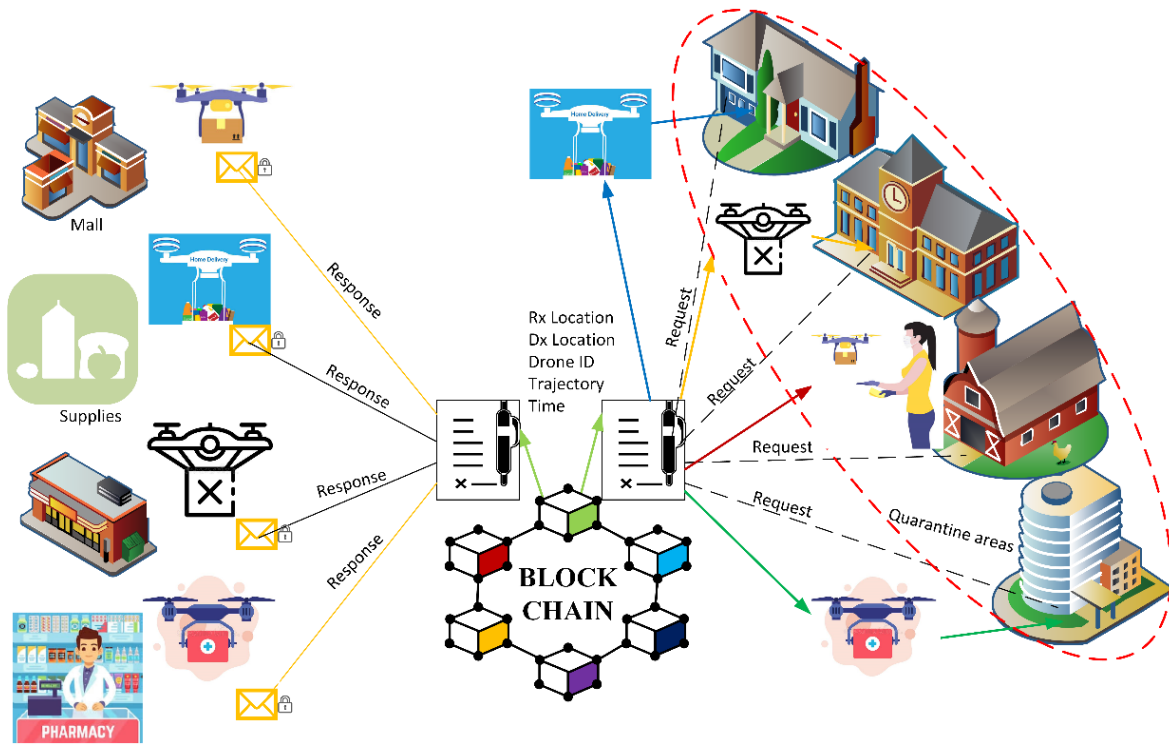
Mall

Supplies

PHARMACY

Home Delivery

Home Delivery

Response

Response

Response

Response

Rx Location
Dx Location
Drone ID
Trajectory
Time

BLOCK CHAIN

Request

Request

Request

Request

Quarantine areas